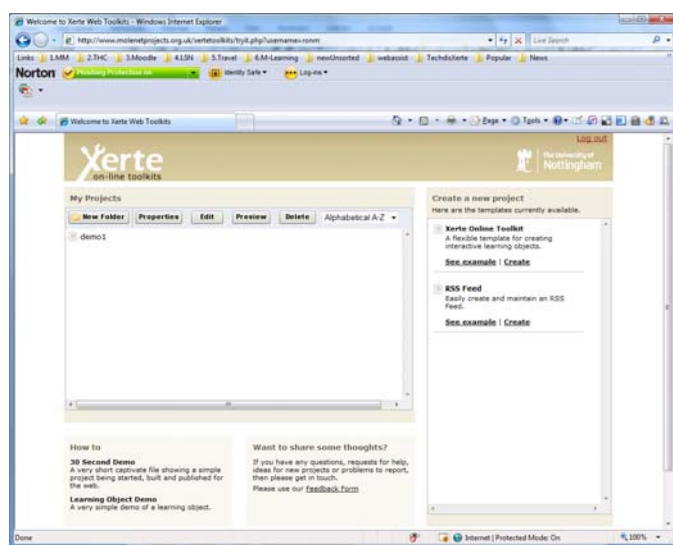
Welcome to Xerte Web Toolkits - Windows Internet Explorer

http://www.molenetprojects.org.uk/xertetoolkits/tryit.php?username=ronm

Live Search

Links 1.MM 2.THC 3.Moodle 4.LSN 5.Travel 6.M-Learning newUnsorted webassist TechdisXerte Popular News

Norton Phishing Protection on Identity Safe Log-ins

Welcome to Xerte Web Toolkits

Page Tools

Log out

Xerte on-line toolkits

The University of Nottingham

My Projects

New Folder | Properties | Edit | Preview | Delete | Alphabetical A-Z

demo1

Create a new project
Here are the templates currently available.

Xerte Online Toolkit
A flexible template for creating interactive learning objects.

See example | Create

RSS Feed
Easily create and maintain an RSS Feed.

See example | Create

How to

30 Second Demo
A very short captivate file showing a simple project being started, built and published for the web.

Learning Object Demo
A very simple demo of a learning object.

Want to share some thoughts?

If you have any questions, requests for help, ideas for new projects or problems to report, then please get in touch.

Please use our Feedback Form

Done

Internet | Protected Mode: On

100%